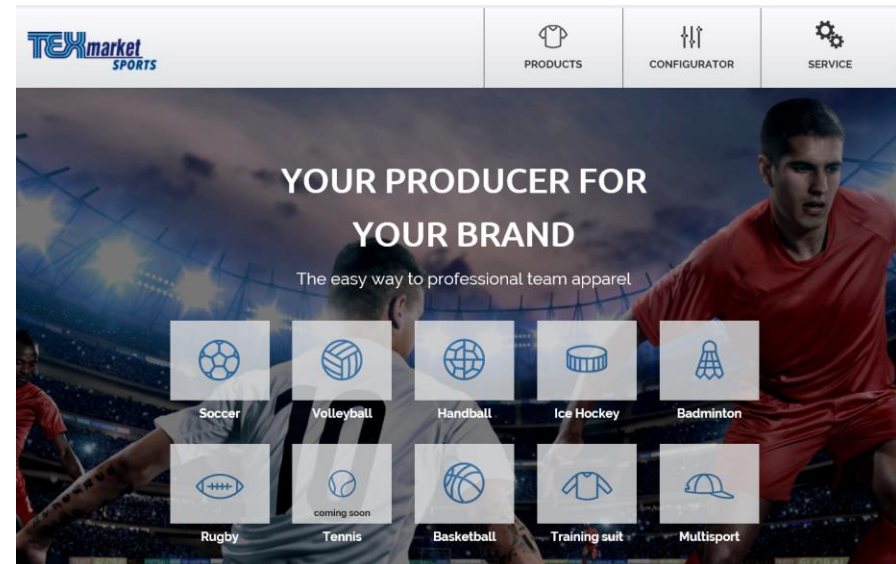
TEXmarket SPORTS

PRODUCTS
CONFIGURATOR
SERVICE

YOUR PRODUCER FOR YOUR BRAND

The easy way to professional team apparel

Soccer
Volleyball
Handball
Ice Hockey
Badminton

Rugby
coming soon
Tennis
Basketball
Training suit
Multisport